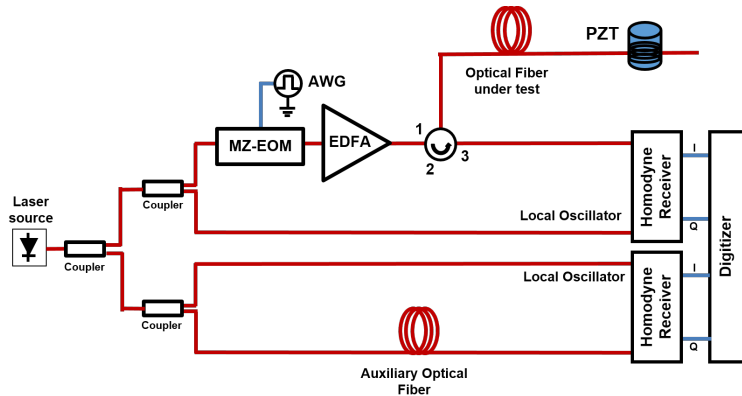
PZT

Optical Fiber under test

AWG

MZ-EOM

EDFA

1

2

3

Laser source

Coupler

Coupler

Coupler

Local Oscillator

Local Oscillator

Homodyne Receiver

I

Q

Homodyne Receiver

I

Q

Digitizer

Auxiliary Optical Fiber